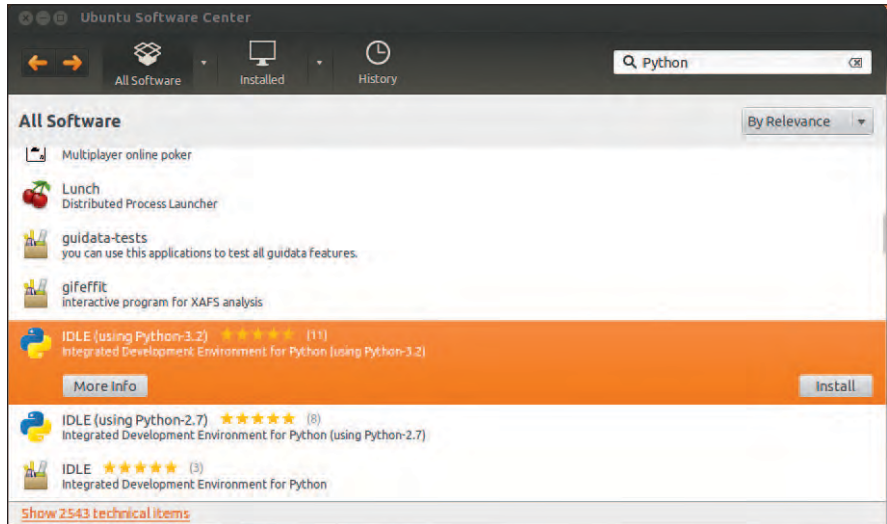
Ubuntu Software Center

All Software

Installed

History

Python

All Software

By Relevance

Multiplayer online poker

Lunch
Distributed Process Launcher

guidata-tests
you can use this applications to test all guidata features.

gifeffit
interactive program for XAFS analysis

IDLE (using Python-3.2) (11)
Integrated Development Environment for Python (using Python-3.2)

More Info

Install

IDLE (using Python-2.7) (8)
Integrated Development Environment for Python (using Python-2.7)

IDLE (3)
Integrated Development Environment for Python

Show 2543 technical items